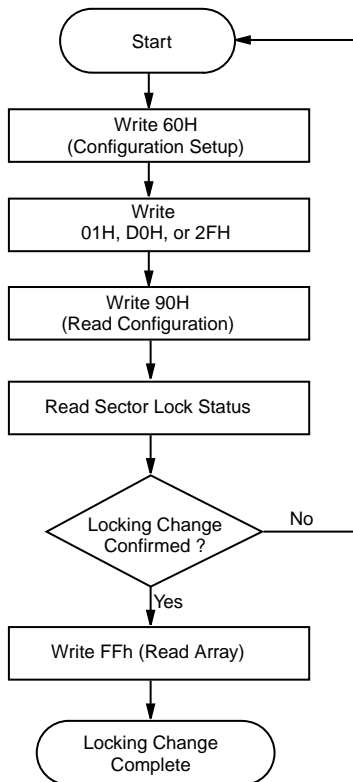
Start

Write 60H
(Configuration Setup)

Write
01H, D0H, or 2FH

Write 90H
(Read Configuration)

Read Sector Lock Status

Locking Change
Confirmed ?

No

Yes

Write FFh (Read Array)

Locking Change
Complete